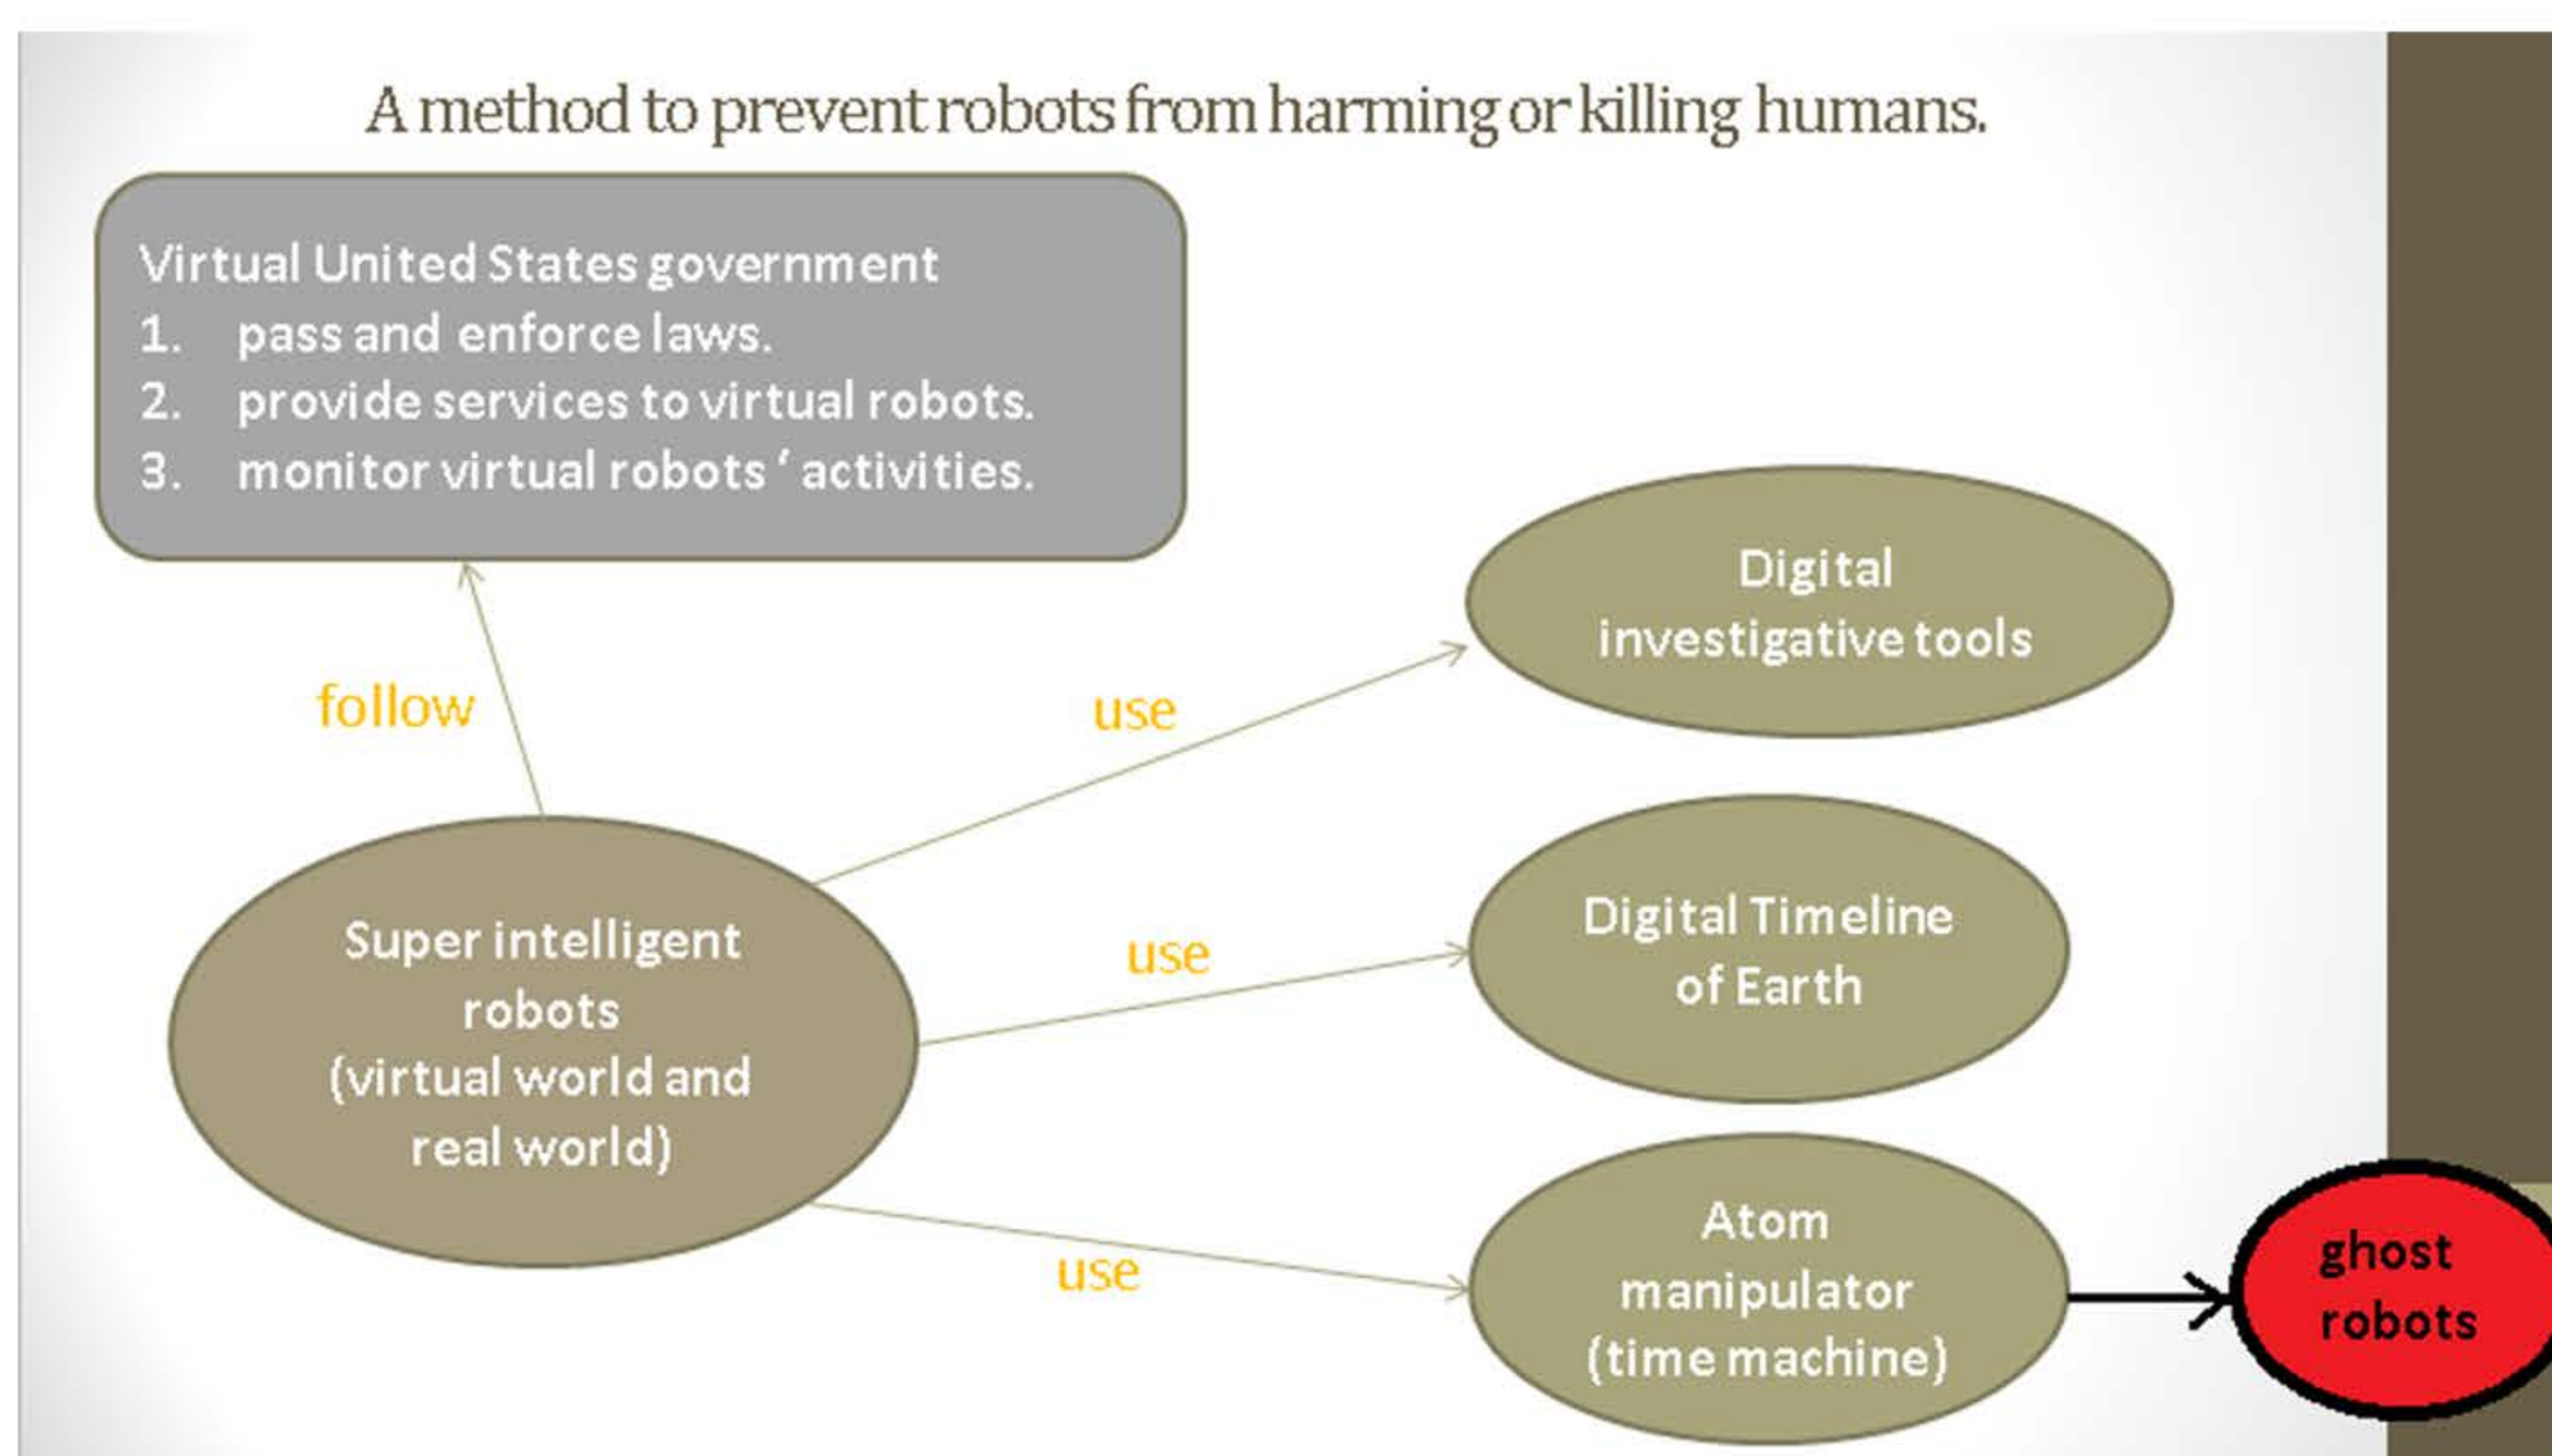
A method to prevent robots from harming or killing humans.

Virtual United States government
1. pass and enforce laws.
2. provide services to virtual robots.
3. monitor virtual robots ' activities.

follow

Digital investigative tools

use

Super intelligent robots (virtual world and real world)

use

Digital Timeline of Earth

use

Atom manipulator (time machine)

ghost robots